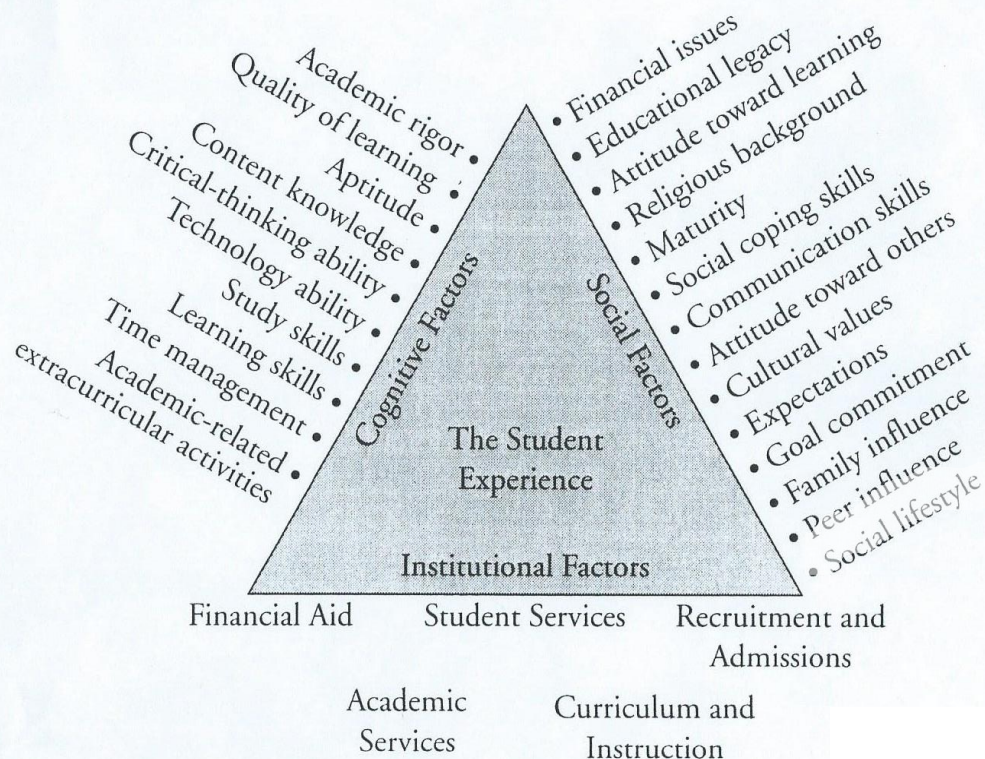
Academic rigor
Quality of learning
Aptitude
Content knowledge
Critical-thinking ability
Technology ability
Study skills
Learning skills
Time management
Academic-related extracurricular activities

Financial issues
Educational legacy
Attitude toward learning
Religious background
Maturity
Social coping skills
Communication skills
Attitude toward others
Cultural values
Expectations
Goal commitment
Family influence
Peer influence
Social lifestyle

Cognitive Factors

Social Factors

The Student Experience

Institutional Factors

Financial Aid
Student Services
Recruitment and Admissions
Academic Services
Curriculum and Instruction